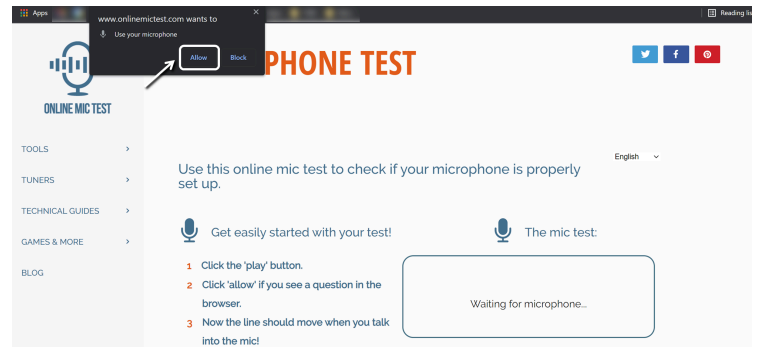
Apps

Reading lis

www.onlinemictest.com wants to

Use your microphone

Allow

Block

ONLINE MIC TEST

PHONE TEST

TOOLS

TUNERS

TECHNICAL GUIDES

GAMES & MORE

BLOG

English

Use this online mic test to check if your microphone is properly set up.

Get easily started with your test!

1 Click the 'play' button.

2 Click 'allow' if you see a question in the browser.

3 Now the line should move when you talk into the mic!

The mic test:

Waiting for microphone...